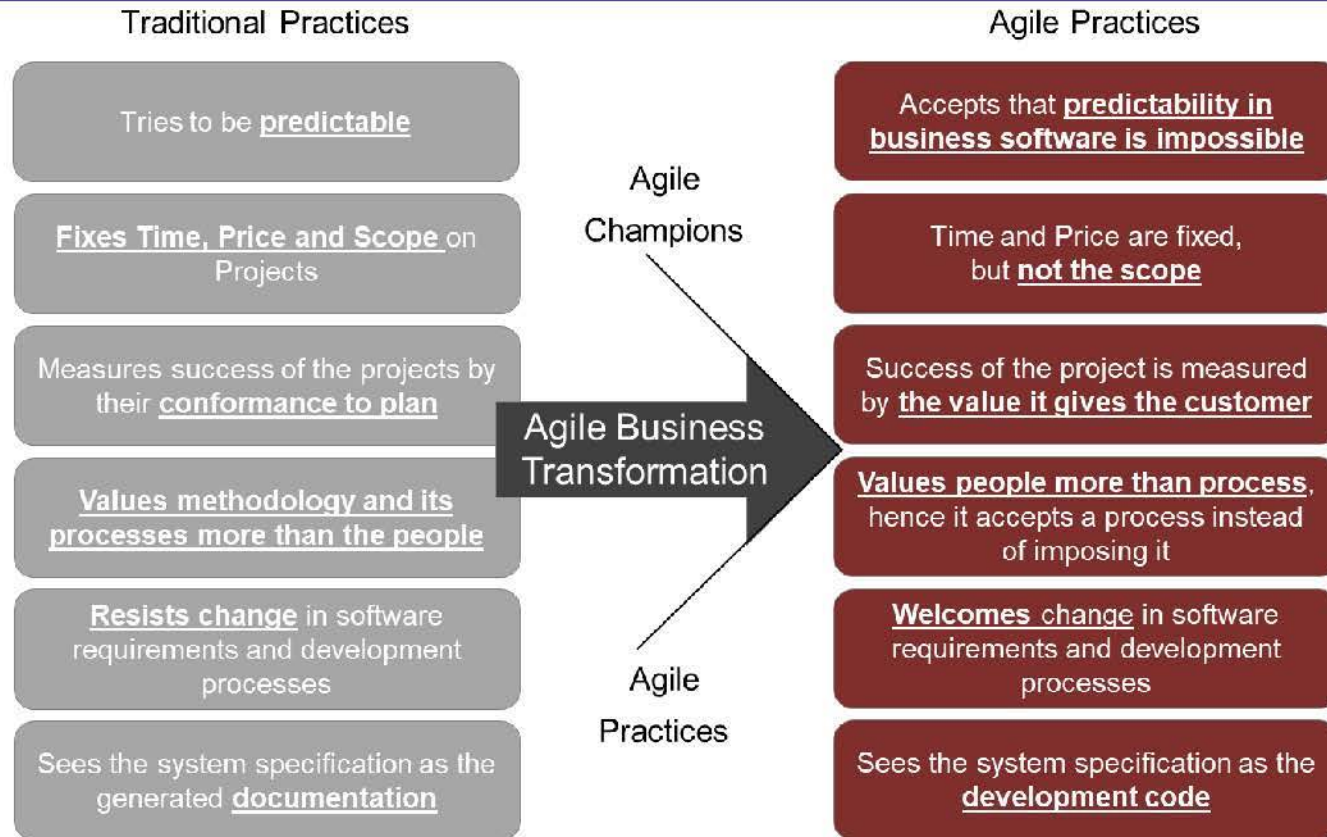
Traditional Practices

Tries to be predictable

Fixes Time, Price and Scope on Projects

Measures success of the projects by their conformance to plan

Values methodology and its processes more than the people

Resists change in software requirements and development processes

Sees the system specification as the generated documentation

Agile Champions

Agile Business Transformation

Agile Practices

Agile Practices

Accepts that predictability in business software is impossible

Time and Price are fixed, but not the scope

Success of the project is measured by the value it gives the customer

Values people more than process, hence it accepts a process instead of imposing it

Welcomes change in software requirements and development processes

Sees the system specification as the development code